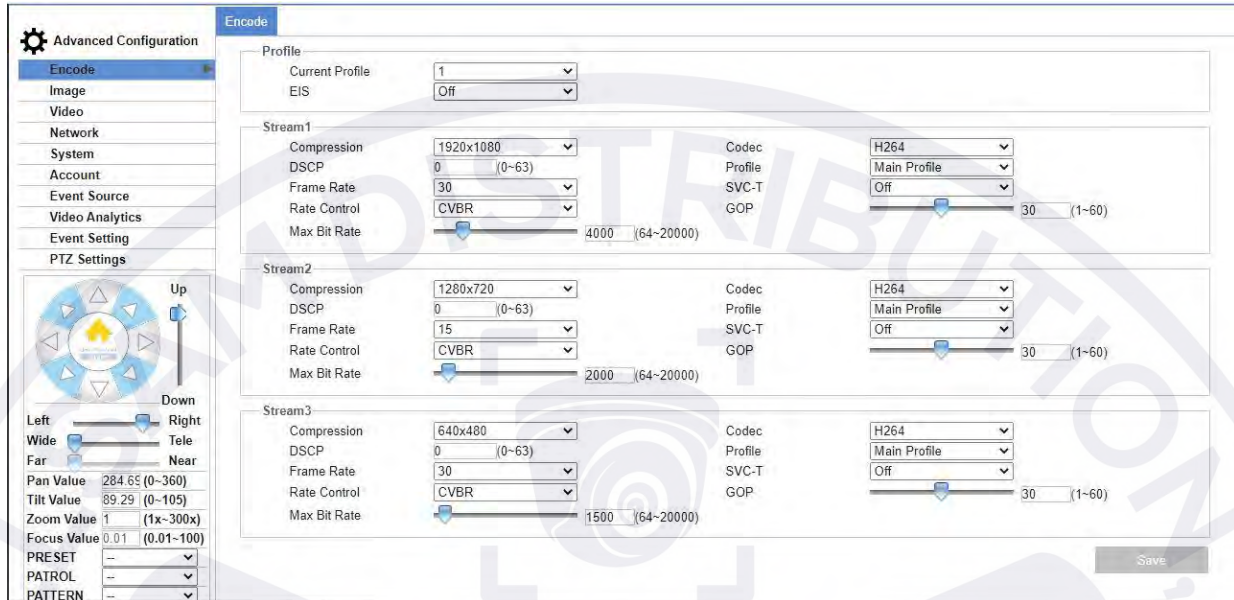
Advanced Configuration

Encode
Image
Video
Network
System
Account
Event Source
Video Analytics
Event Setting
PTZ Settings

Up
Down
Left Right
Wide Tele
Far Near
Pan Value 284.69 (0~360)
Tilt Value 89.29 (0~105)
Zoom Value 1 (1x~300x)
Focus Value 0.01 (0.01~100)
PRESET --
PATROL --
PATTERN --

Encode

Profile
Current Profile 1
EIS Off

Stream1
Compression 1920x1080
DSCP 0 (0~63)
Frame Rate 30
Rate Control CVBR
Max Bit Rate 4000 (64~20000)
Codec H264
Profile Main Profile
SVC-T Off
GOP 30 (1~60)

Stream2
Compression 1280x720
DSCP 0 (0~63)
Frame Rate 15
Rate Control CVBR
Max Bit Rate 2000 (64~20000)
Codec H264
Profile Main Profile
SVC-T Off
GOP 30 (1~60)

Stream3
Compression 640x480
DSCP 0 (0~63)
Frame Rate 30
Rate Control CVBR
Max Bit Rate 1500 (64~20000)
Codec H264
Profile Main Profile
SVC-T Off
GOP 30 (1~60)

Save